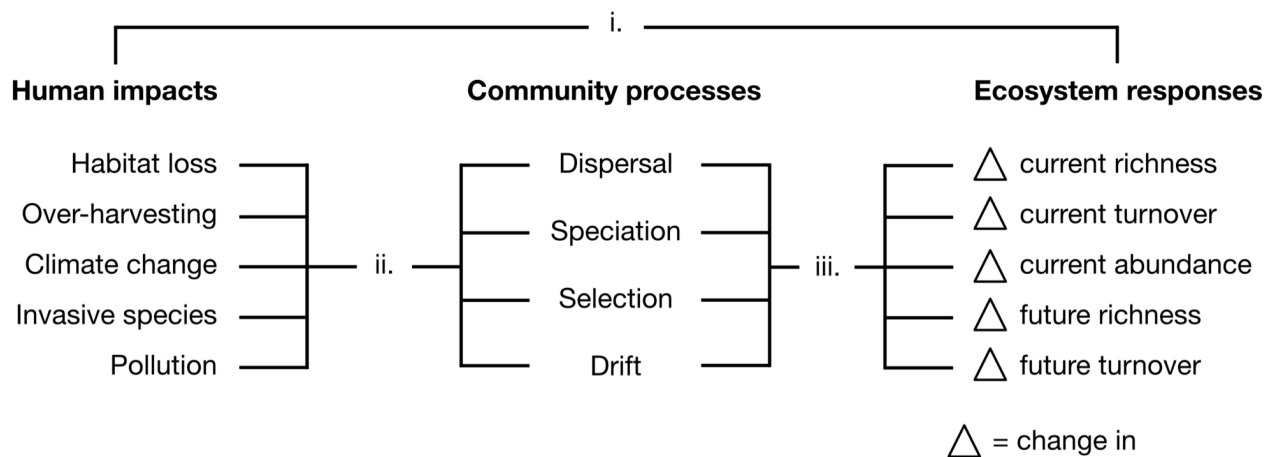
i.

**Human impacts**

Habitat loss
Over-harvesting
Climate change
Invasive species
Pollution

ii.

**Community processes**

Dispersal
Speciation
Selection
Drift

iii.

**Ecosystem responses**

$\triangle$ current richness
$\triangle$ current turnover
$\triangle$ current abundance
$\triangle$ future richness
$\triangle$ future turnover

$\triangle$ = change in